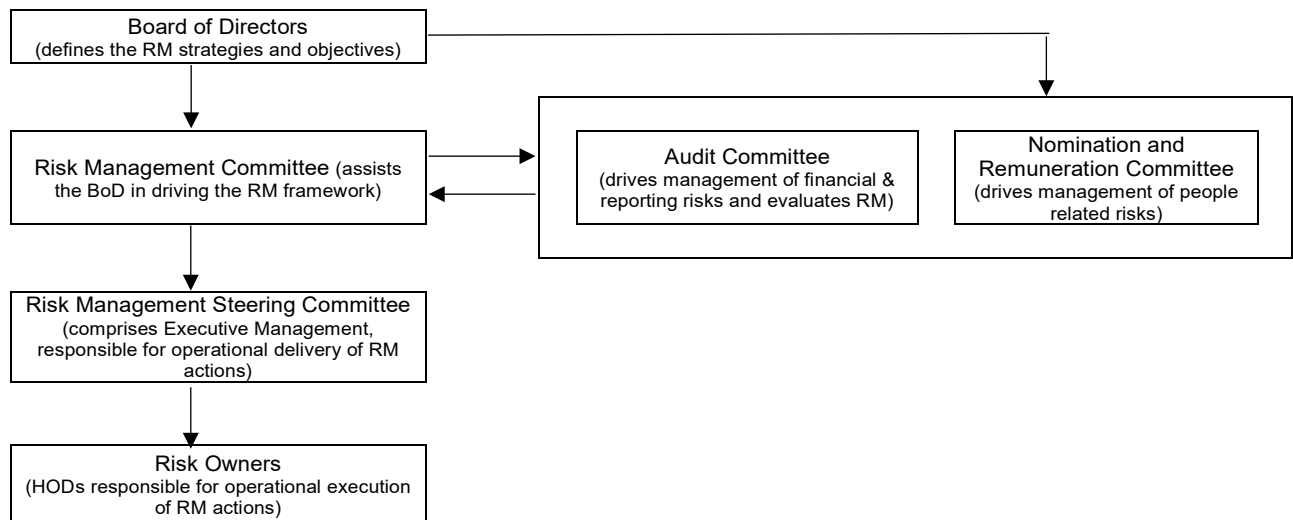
Board of Directors
(defines the RM strategies and objectives)

Risk Management Committee (assists the BoD in driving the RM framework)

Audit Committee
(drives management of financial & reporting risks and evaluates RM)

Nomination and Remuneration Committee
(drives management of people related risks)

Risk Management Steering Committee
(comprises Executive Management, responsible for operational delivery of RM actions)

Risk Owners
(HODs responsible for operational execution of RM actions)